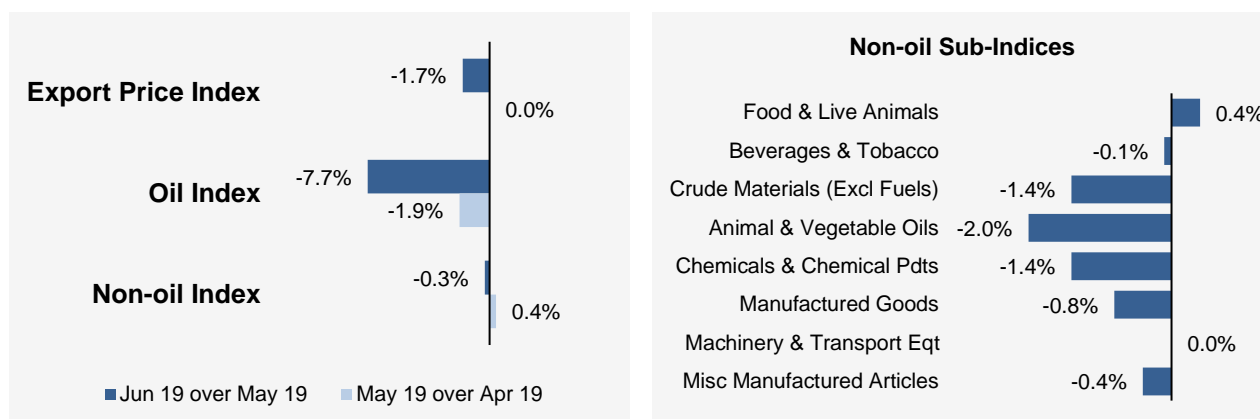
Export Price Index
-1.7%
0.0%
Oil Index
-7.7%
-1.9%
Non-oil Index
-0.3%
0.4%
Jun 19 over May 19
May 19 over Apr 19

Non-oil Sub-Indices
Food & Live Animals 0.4%
Beverages & Tobacco -0.1%
Crude Materials (Excl Fuels) -1.4%
Animal & Vegetable Oils -2.0%
Chemicals & Chemical Pdts -1.4%
Manufactured Goods -0.8%
Machinery & Transport Eqt 0.0%
Misc Manufactured Articles -0.4%